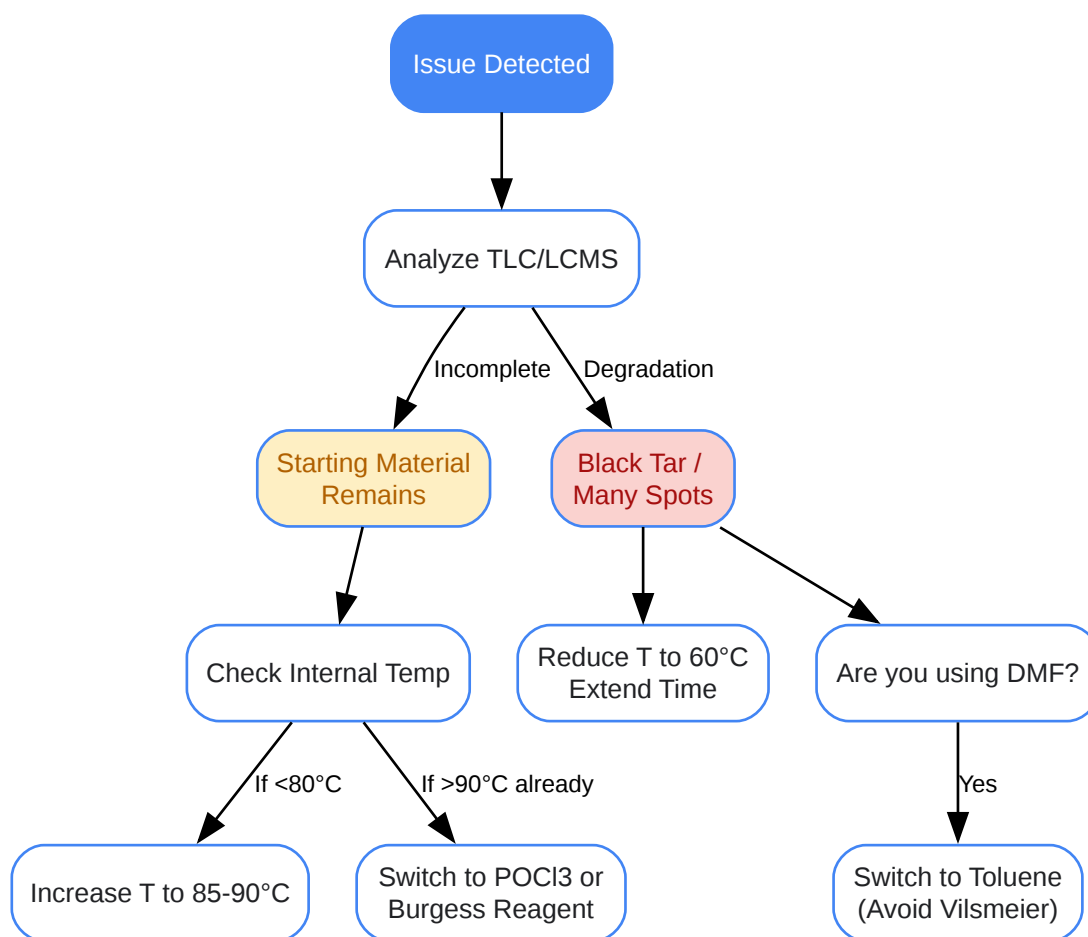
Issue Detected

Analyze TLC/LCMS

Incomplete

Degradation

Starting Material Remains

Black Tar / Many Spots

Check Internal Temp

Reduce T to 60°C Extend Time

Are you using DMF?

If <80°C

If >90°C already

Yes

Increase T to 85-90°C

Switch to POCl3 or Burgess Reagent

Switch to Toluene (Avoid Vilsmeier)